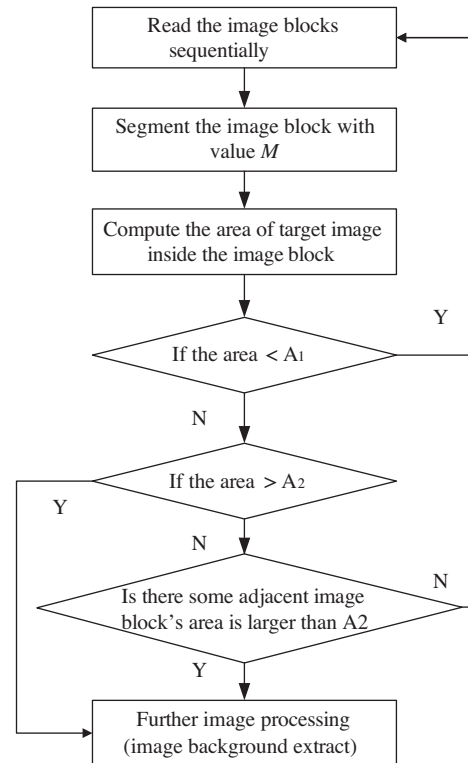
Read the image blocks sequentially

Segment the image block with value $M$

Compute the area of target image inside the image block

Y

If the area < $A_1$

N

If the area > $A_2$

Y

N

Is there some adjacent image block's area is larger than A2

N

Y

Further image processing (image background extract)